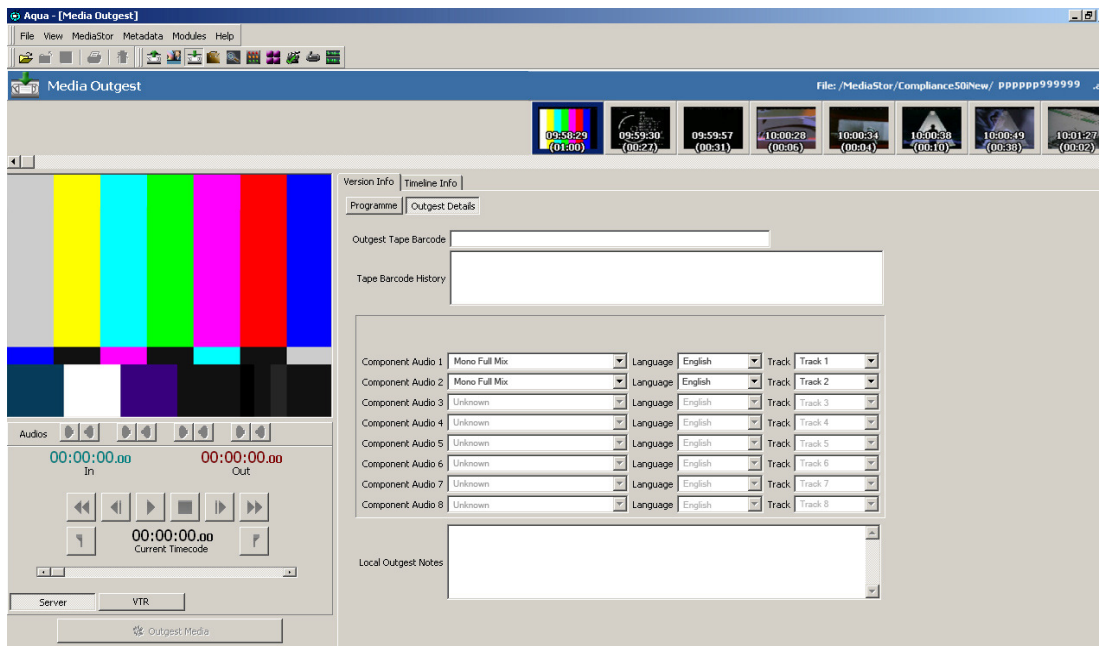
Aqua - [Media Outgest]

File View MediaStor Metadata Modules Help

Media Outgest

File: /MediaStor/Compliance50iNew/ PPPPPP999999

09:58:29 (01:00)
09:59:30 (00:27)
09:59:57 (00:31)
10:00:28 (00:06)
10:00:34 (00:04)
10:00:38 (00:10)
10:00:49 (00:38)
10:01:27 (00:02)

Audios

00:00:00.00
In

00:00:00.00
Out

00:00:00.00
Current Timecode

Server
VTR

Outgest Media

Version Info
Timeline Info

Programme
Outgest Details

Outgest Tape Barcode

Tape Barcode History

| | | | | | |
|---|---|---|---|---|---|
| Component Audio 1 | Mono Full Mix | Language | English | Track | Track 1 |
| Component Audio 2 | Mono Full Mix | Language | English | Track | Track 2 |
| Component Audio 3 | Unknown | Language | English | Track | Track 3 |
| Component Audio 4 | Unknown | Language | English | Track | Track 4 |
| Component Audio 5 | Unknown | Language | English | Track | Track 5 |
| Component Audio 6 | Unknown | Language | English | Track | Track 6 |
| Component Audio 7 | Unknown | Language | English | Track | Track 7 |
| Component Audio 8 | Unknown | Language | English | Track | Track 8 |

Local Outgest Notes